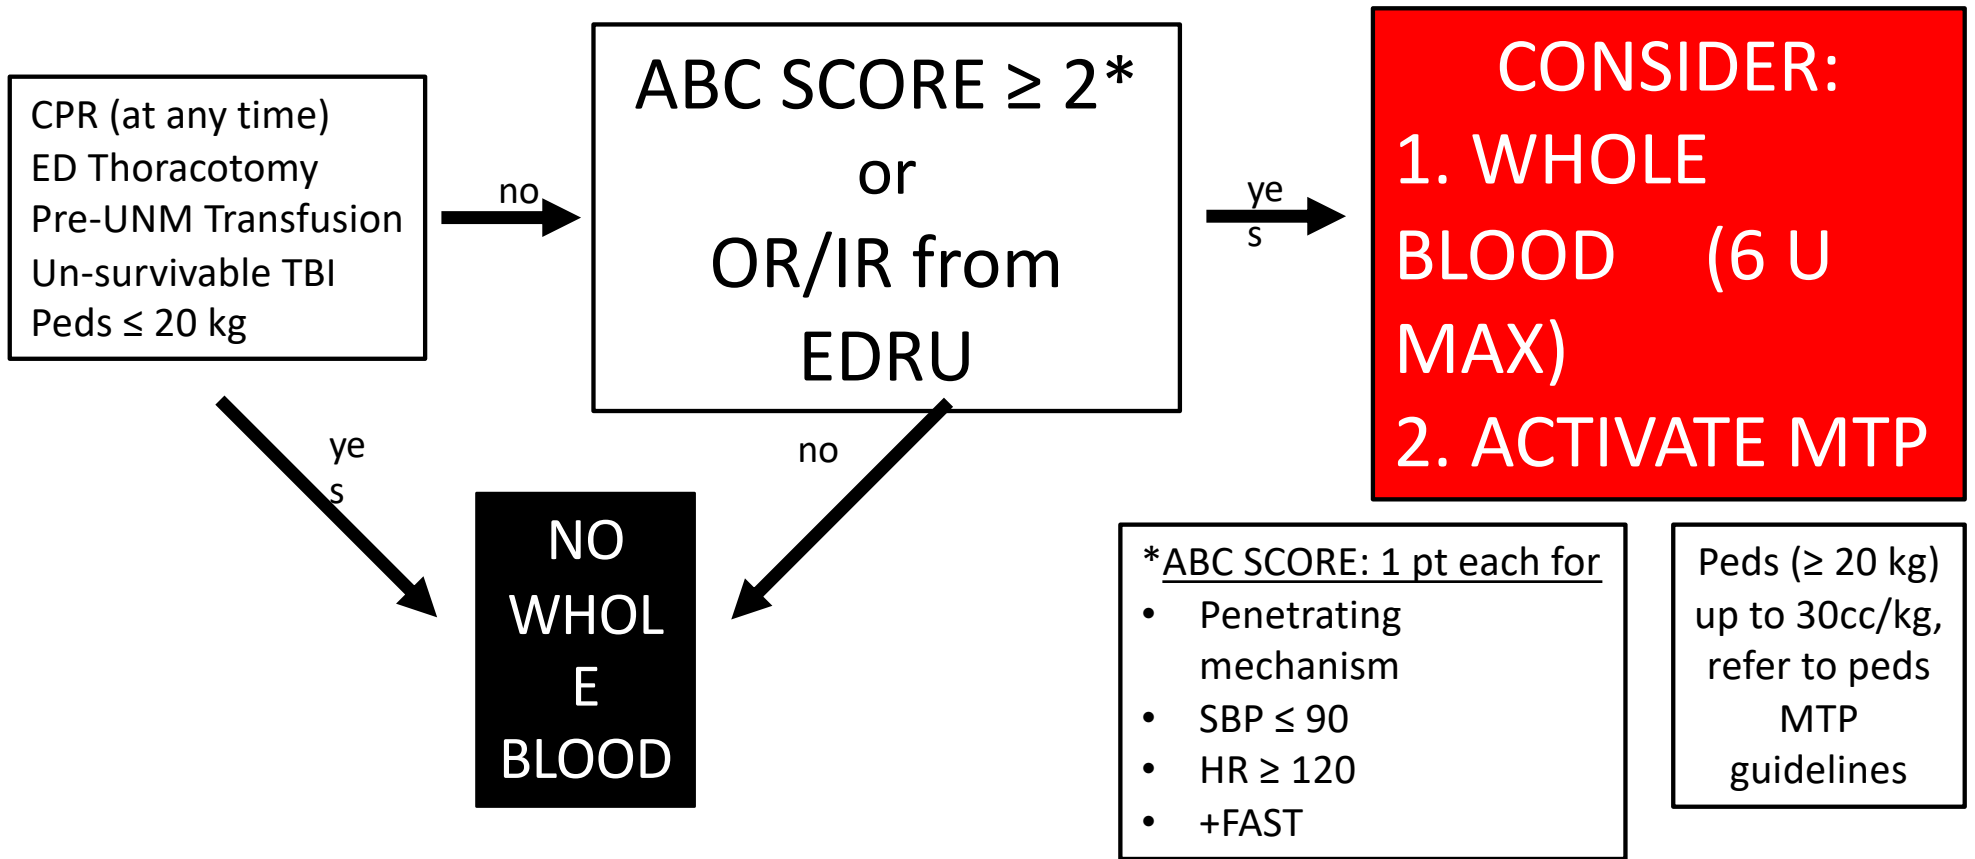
CPR (at any time)
ED Thoracotomy
Pre-UNM Transfusion
Un-survivable TBI
Peds ≤ 20 kg

no

ABC SCORE ≥ 2*
or
OR/IR from EDRU

yes

CONSIDER:
1. WHOLE BLOOD (6 U MAX)
2. ACTIVATE MTP

yes

no

NO WHOLE BLOOD

*ABC SCORE: 1 pt each for
- Penetrating mechanism
- SBP ≤ 90
- HR ≥ 120
- +FAST

Peds (≥ 20 kg) up to 30cc/kg, refer to peds MTP guidelines